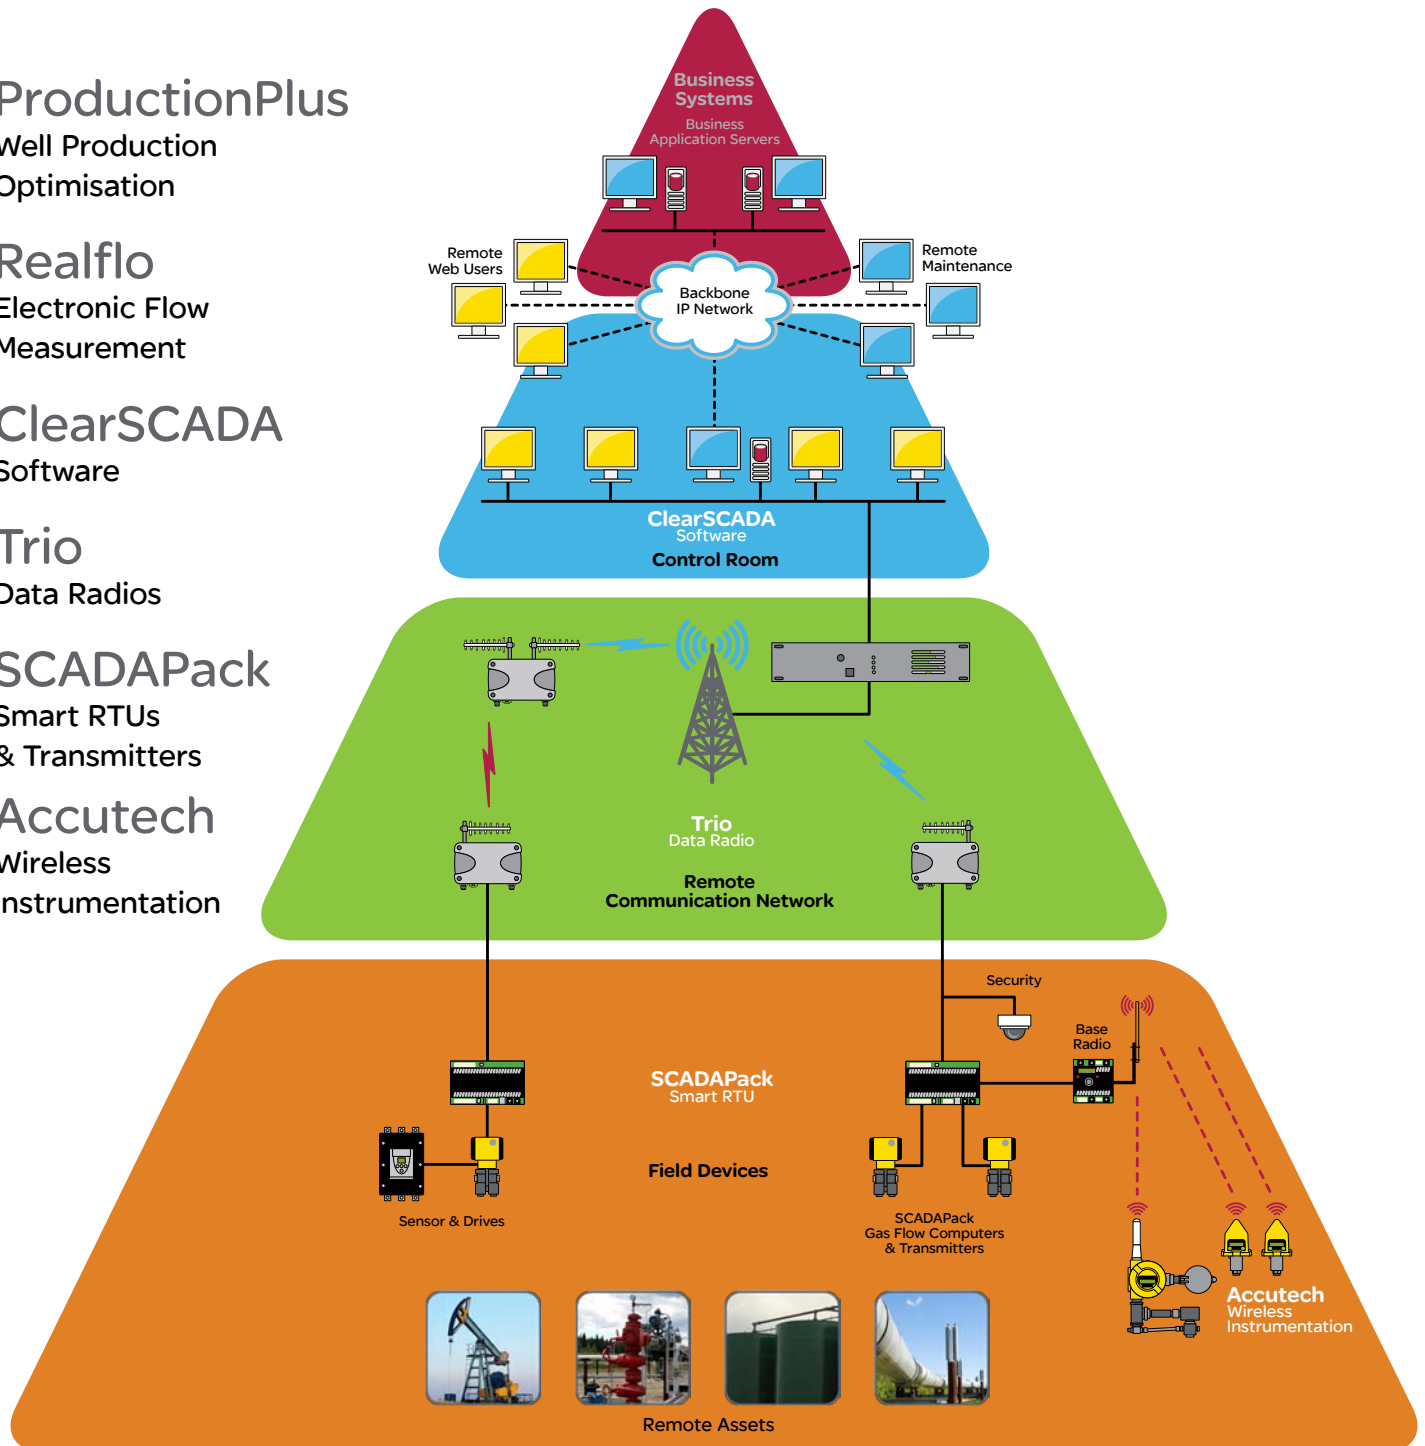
ProductionPlus
Well Production Optimisation

Realflo
Electronic Flow Measurement

ClearSCADA
Software

Trio
Data Radios

SCADAPack
Smart RTUs & Transmitters

Accutech
Wireless Instrumentation

Business Systems
Business Application Servers

Remote Web Users

Remote Maintenance

Backbone IP Network

ClearSCADA
Software
Control Room

Trio
Data Radio

Remote Communication Network

Security

Base Radio

SCADAPack
Smart RTU

Field Devices

Sensor & Drives

SCADAPack
Gas Flow Computers & Transmitters

Accutech
Wireless Instrumentation

Remote Assets